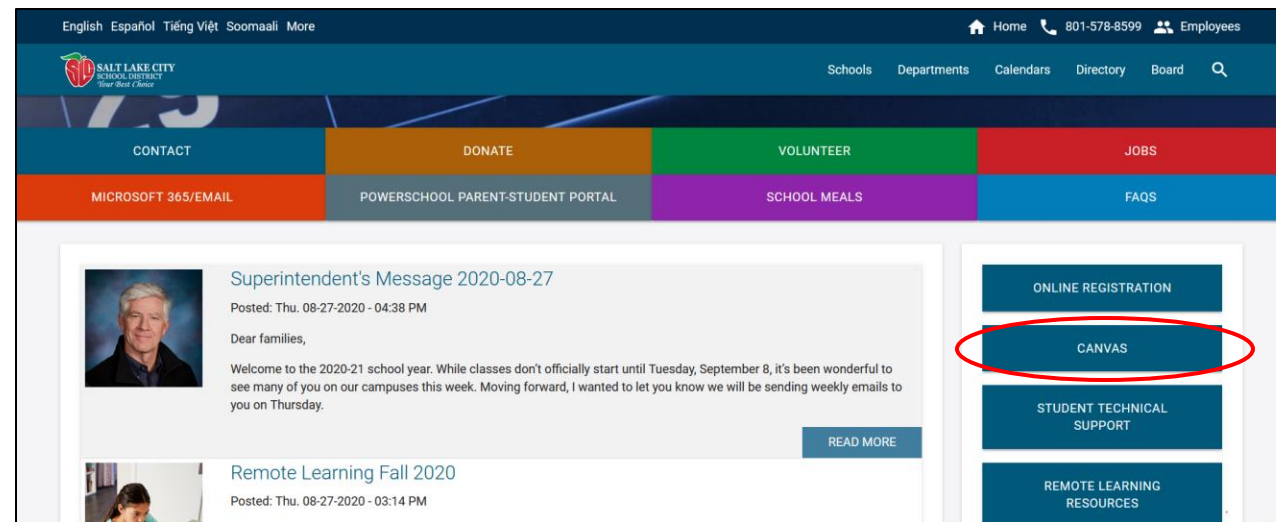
English Español Tiếng Việt Soomaali More

Home 801-578-8599 Employees

SALT LAKE CITY SCHOOL DISTRICT Your Best Choice

Schools Departments Calendars Directory Board

CONTACT
DONATE
VOLUNTEER
JOBS
MICROSOFT 365/EMAIL
POWERSCHOOL PARENT-STUDENT PORTAL
SCHOOL MEALS
FAQS

Superintendent's Message 2020-08-27

Posted: Thu. 08-27-2020 - 04:38 PM

Dear families,

Welcome to the 2020-21 school year. While classes don't officially start until Tuesday, September 8, it's been wonderful to see many of you on our campuses this week. Moving forward, I wanted to let you know we will be sending weekly emails to you on Thursday.

READ MORE

Remote Learning Fall 2020

Posted: Thu. 08-27-2020 - 03:14 PM

ONLINE REGISTRATION
CANVAS
STUDENT TECHNICAL SUPPORT
REMOTE LEARNING RESOURCES